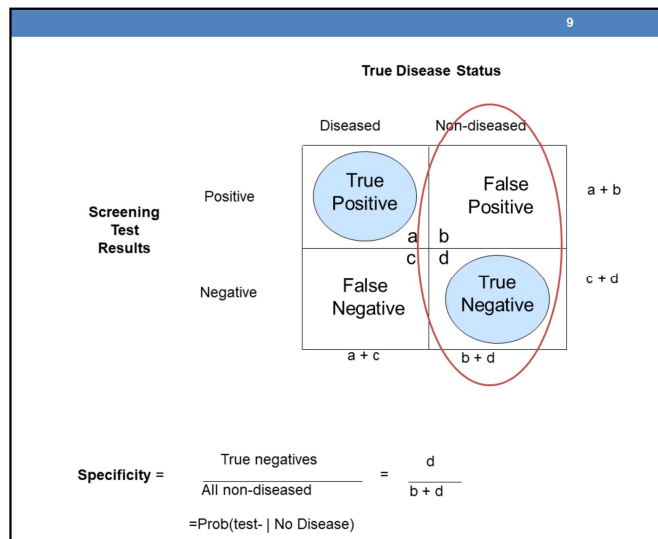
9

True Disease Status

Screening Test Results

| | Diseased | Non-diseased | |
|---|---|---|---|
| Positive | True Positive a | False Positive b | a + b |
| Negative | c False Negative | d True Negative | c + d |
| | a + c | b + d | |

Specificity = $\frac{\text{True negatives}}{\text{All non-diseased}} = \frac{d}{b + d}$

=Prob(test- | No Disease)